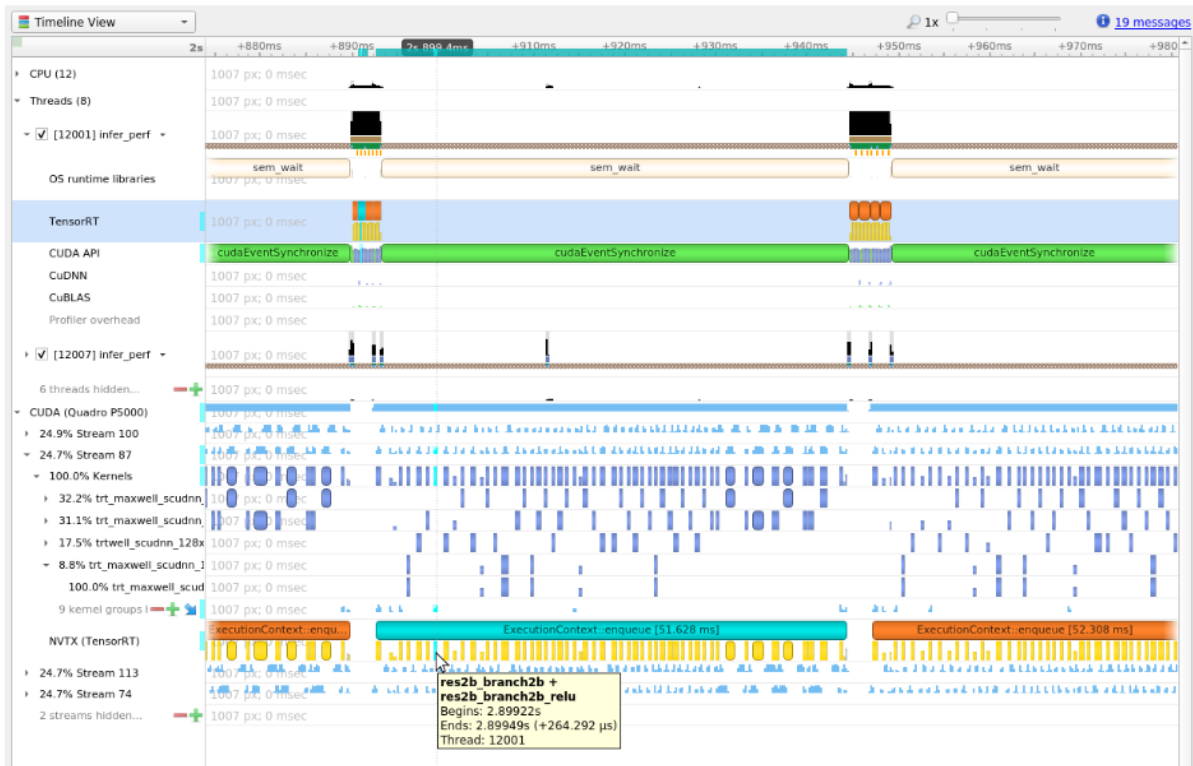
Timeline View

1x

19 messages

2s +880ms +890ms 2s 899.4ms +910ms +920ms +930ms +940ms +950ms +960ms +970ms +980

CPU (12) 1007 px; 0 msec
Threads (8) 1007 px; 0 msec
[12001] infer_perf 1007 px; 0 msec
sem_wait sem_wait sem_wait
OS runtime libraries 1007 px; 0 msec
TensorRT 1007 px; 0 msec
CUDA API cudaEventSynchronize cudaEventSynchronize cudaEventSynchronize
CuDNN 1007 px; 0 msec
CuBLAS 1007 px; 0 msec
Profiler overhead 1007 px; 0 msec
[12007] infer_perf 1007 px; 0 msec
6 threads hidden... 1007 px; 0 msec
CUDA (Quadro P5000) 1007 px; 0 msec
24.9% Stream 100 1007 px; 0 msec
24.7% Stream 87 1007 px; 0 msec
100.0% Kernels
32.2% trt_maxwell_scudnn_
31.1% trt_maxwell_scudnn_ 1007 px; 0 msec
17.5% trtwell_scudnn_128x 1007 px; 0 msec
8.8% trt_maxwell_scudnn_1 1007 px; 0 msec
100.0% trt_maxwell_scud 1007 px; 0 msec
9 kernel groups 1007 px; 0 msec
NVTX (TensorRT) ExecutionContext::enque ExecutionContext::enqueue [51.628 ms] ExecutionContext::enqueue [52.308 ms]
24.7% Stream 113 1007 px; 0 msec
24.7% Stream 74 1007 px; 0 msec
2 streams hidden... 1007 px; 0 msec

res2b_branch2b + res2b_branch2b_relu
Begins: 2.89922s
Ends: 2.89949s (+264.292 µs)
Thread: 12001